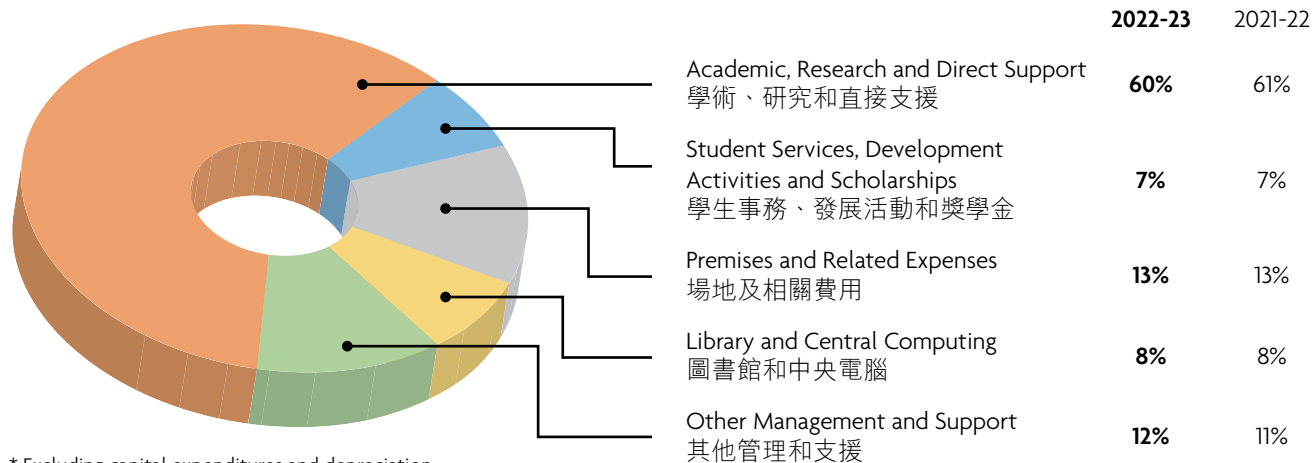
| | 2022-23 | 2021-22 |
|---|---|---|
| Academic, Research and Direct Support 學術、研究和直接支援 | 60% | 61% |
| Student Services, Development Activities and Scholarships 學生事務、發展活動和獎學金 | 7% | 7% |
| Premises and Related Expenses 場地及相關費用 | 13% | 13% |
| Library and Central Computing 圖書館和中央電腦 | 8% | 8% |
| Other Management and Support 其他管理和支援 | 12% | 11% |

* Excluding capital expenditures and depreciation